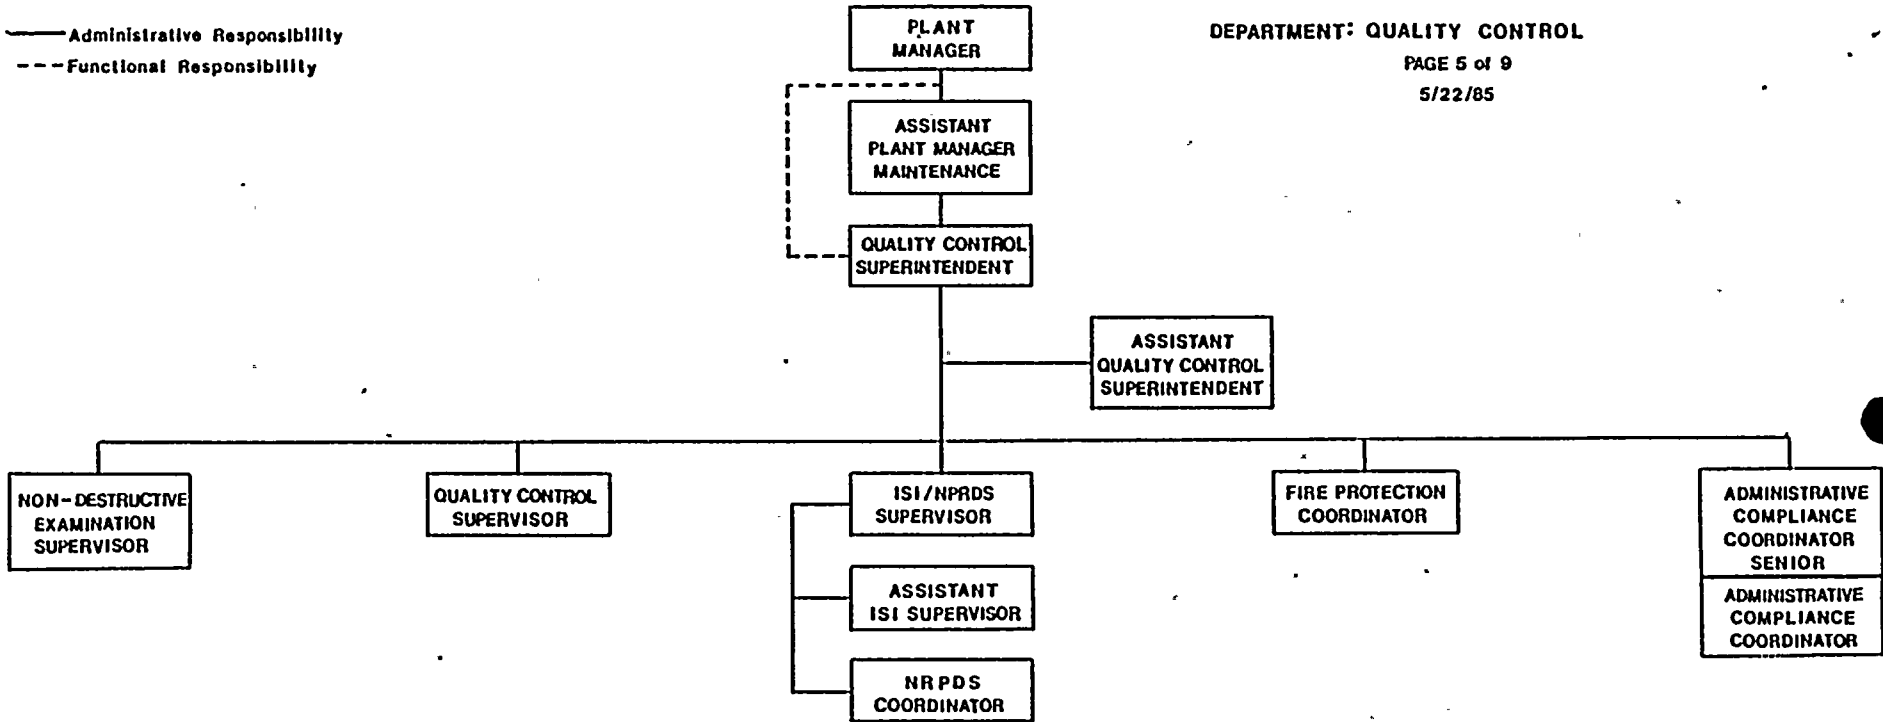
——Administrative Responsibility
- - - Functional Responsibility

PLANT MANAGER

DEPARTMENT: QUALITY CONTROL
PAGE 5 of 9
5/22/85

ASSISTANT PLANT MANAGER MAINTENANCE

QUALITY CONTROL SUPERINTENDENT

ASSISTANT QUALITY CONTROL SUPERINTENDENT

NON-DESTRUCTIVE EXAMINATION SUPERVISOR

QUALITY CONTROL SUPERVISOR

ISI/NPRDS SUPERVISOR

ASSISTANT ISI SUPERVISOR

NRPDS COORDINATOR

FIRE PROTECTION COORDINATOR

ADMINISTRATIVE COMPLIANCE COORDINATOR SENIOR

ADMINISTRATIVE COMPLIANCE COORDINATOR